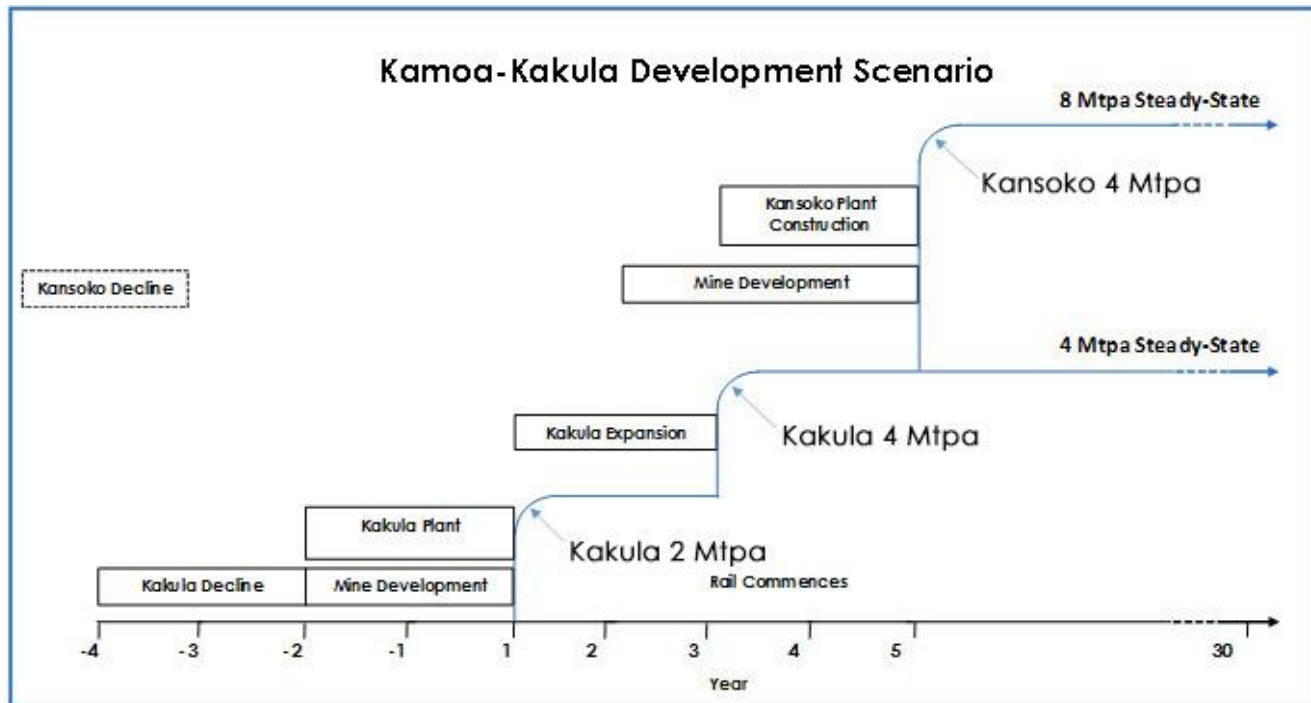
Kamoa-Kakula Development Scenario

8 Mtpa Steady-State

Kansoko 4 Mtpa

Kansoko Plant Construction

Mine Development

Kansoko Decline

4 Mtpa Steady-State

Kakula Expansion

Kakula 4 Mtpa

Kakula Plant

Kakula 2 Mtpa

Kakula Decline

Mine Development

Rail Commences

-4 -3 -2 -1 1 2 3 4 5 30

Year